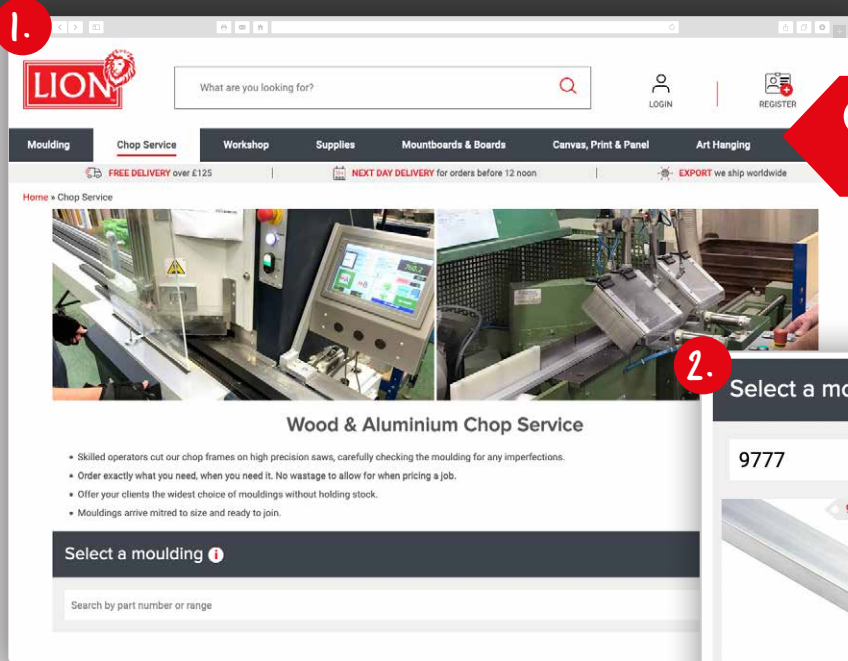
1.

LION

What are you looking for?

LOGIN

REGISTER

Moulding | Chop Service | Workshop | Supplies | Mountboards & Boards | Canvas, Print & Panel | Art Hanging

FREE DELIVERY over £125 | NEXT DAY DELIVERY for orders before 12 noon | EXPORT we ship worldwide

Home » Chop Service

Wood & Aluminium Chop Service

• Skilled operators cut our chop frames on high precision saws, carefully checking the moulding for any imperfections.
• Order exactly what you need, when you need it. No wastage to allow for when pricing a job.
• Offer your clients the widest choice of mouldings without holding stock.
• Mouldings arrive mitred to size and ready to join.

Select a moulding

Search by part number or range

2.

Select a mo

9777